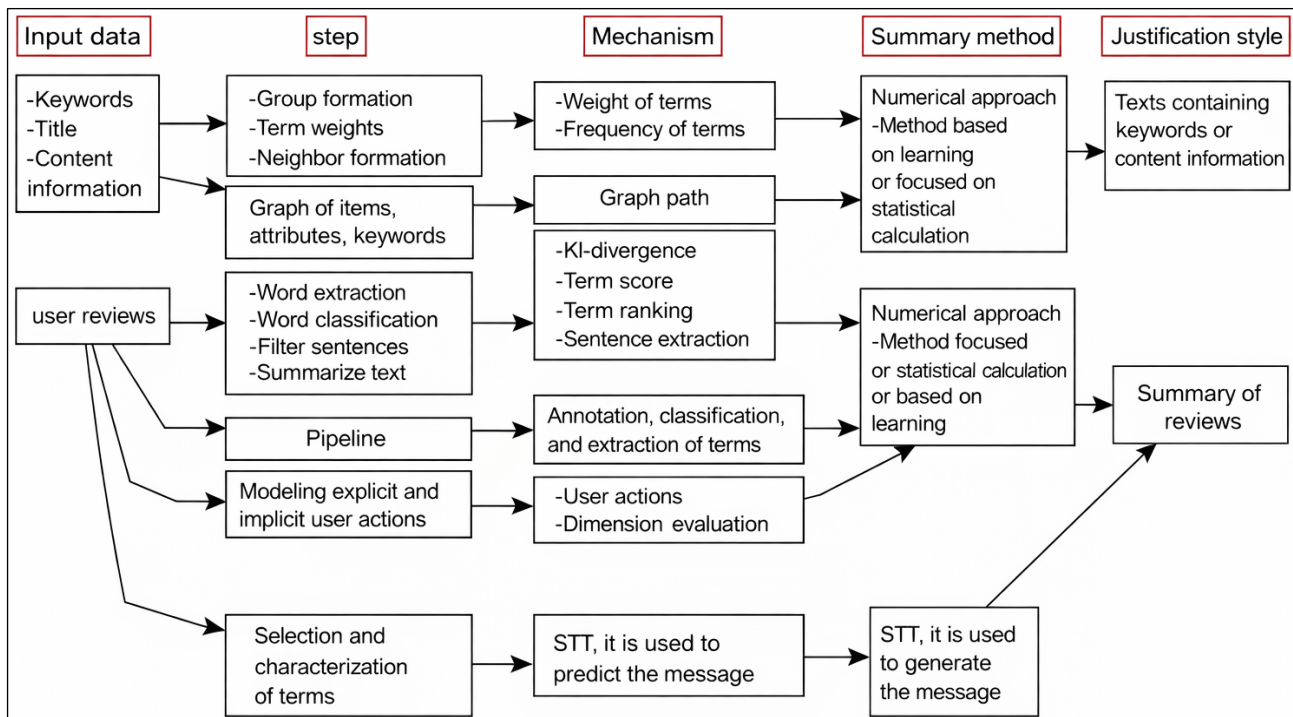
Input data

step

Mechanism

Summary method

Justification style

-Keywords
-Title
-Content information

-Group formation
-Term weights
-Neighbor formation

-Weight of terms
-Frequency of terms

Numerical approach
-Method based on learning or focused on statistical calculation

Texts containing keywords or content information

Graph of items, attributes, keywords

Graph path

user reviews

-Word extraction
-Word classification
-Filter sentences
-Summarize text

-Kl-divergence
-Term score
-Term ranking
-Sentence extraction

Numerical approach
-Method focused or statistical calculation or based on learning

Summary of reviews

Pipeline

Annotation, classification, and extraction of terms

Modeling explicit and implicit user actions

-User actions
-Dimension evaluation

Selection and characterization of terms

STT, it is used to predict the message

STT, it is used to generate the message